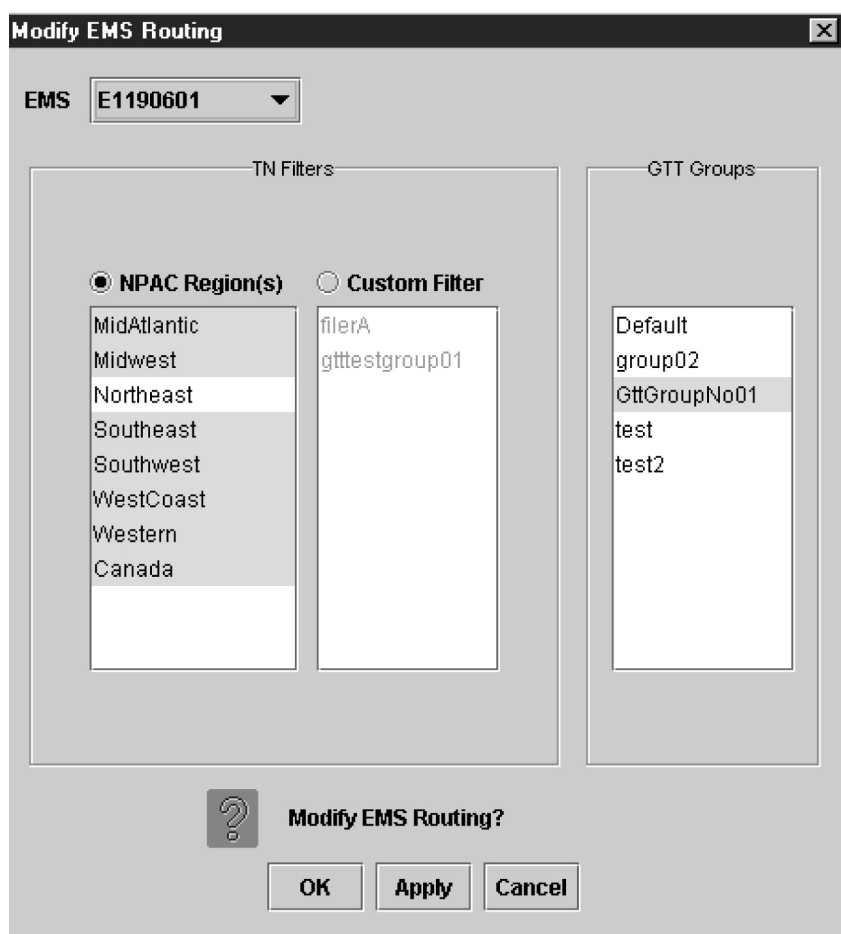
Modify EMS Routing

EMS E1190601

TN Filters

NPAC Region(s)

Custom Filter

MidAtlantic
Midwest
Northeast
Southeast
Southwest
WestCoast
Western
Canada

filerA
gtttestgroup01

GTT Groups

Default
group02
GttGroupNo01
test
test2

Modify EMS Routing?

OK Apply Cancel